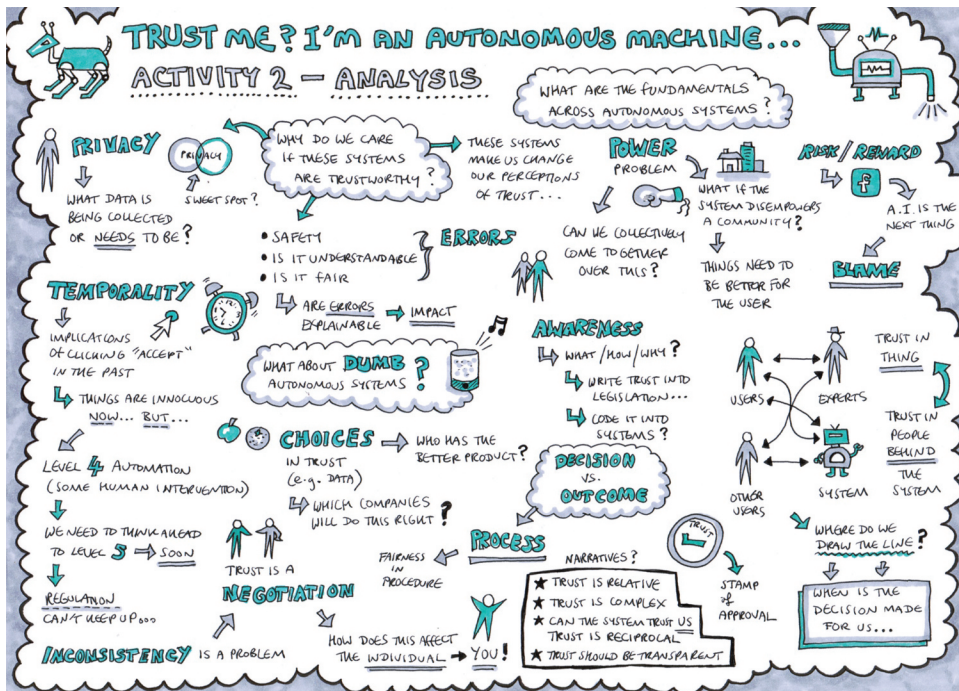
TRUST ME? I'M AN AUTONOMOUS MACHINE...

ACTIVITY 2 – ANALYSIS

WHAT ARE THE FUNDAMENTALS ACROSS AUTONOMOUS SYSTEMS?

PRIVACY

PRIVACY

SWEET SPOT?

WHAT DATA IS BEING COLLECTED OR NEEDS TO BE?

WHY DO WE CARE IF THESE SYSTEMS ARE TRUSTWORTHY?

THESE SYSTEMS MAKE US CHANGE OUR PERCEPTIONS OF TRUST...

POWER PROBLEM

WHAT IF THE SYSTEM DISEMPOWERS A COMMUNITY?

CAN WE COLLECTIVELY COME TOGETHER OVER THIS?

THINGS NEED TO BE BETTER FOR THE USER

RISK / REWARD

f

A.I. IS THE NEXT THING

BLAME

• SAFETY
• IS IT UNDERSTANDABLE
• IS IT FAIR

ERRORS

ARE ERRORS EXPLAINABLE → IMPACT

TEMPORALITY

IMPLICATIONS OF CLICKING "ACCEPT" IN THE PAST

THINGS ARE INNOCUOUS NOW... BUT...

WHAT ABOUT DUMB AUTONOMOUS SYSTEMS?

AWARENESS

WHAT / HOW / WHY?

WRITE TRUST INTO LEGISLATION...

CODE IT INTO SYSTEMS?

TRUST IN THING

USERS

EXPERTS

TRUST IN PEOPLE BEHIND THE SYSTEM

OTHER USERS

SYSTEM

LEVEL 4 AUTOMATION (SOME HUMAN INTERVENTION)

WE NEED TO THINK AHEAD TO LEVEL 5 → SOON

REGULATION CAN'T KEEP UP...

CHOICES → WHO HAS THE BETTER PRODUCT?

IN TRUST (e.g. DATA)

WHICH COMPANIES WILL DO THIS RIGHT?

DECISION VS. OUTCOME

PROCESS

FAIRNESS IN PROCEDURE

NARRATIVES?

TRUST

STAMP of APPROVAL

WHERE DO WE DRAW THE LINE?

WHEN IS THE DECISION MADE FOR US...

TRUST IS A NEGOTIATION

HOW DOES THIS AFFECT THE INDIVIDUAL → YOU!

★ TRUST IS RELATIVE
★ TRUST IS COMPLEX
★ CAN THE SYSTEM TRUST US
TRUST IS RECIPROCAL
★ TRUST SHOULD BE TRANSPARENT

INCONSISTENCY IS A PROBLEM